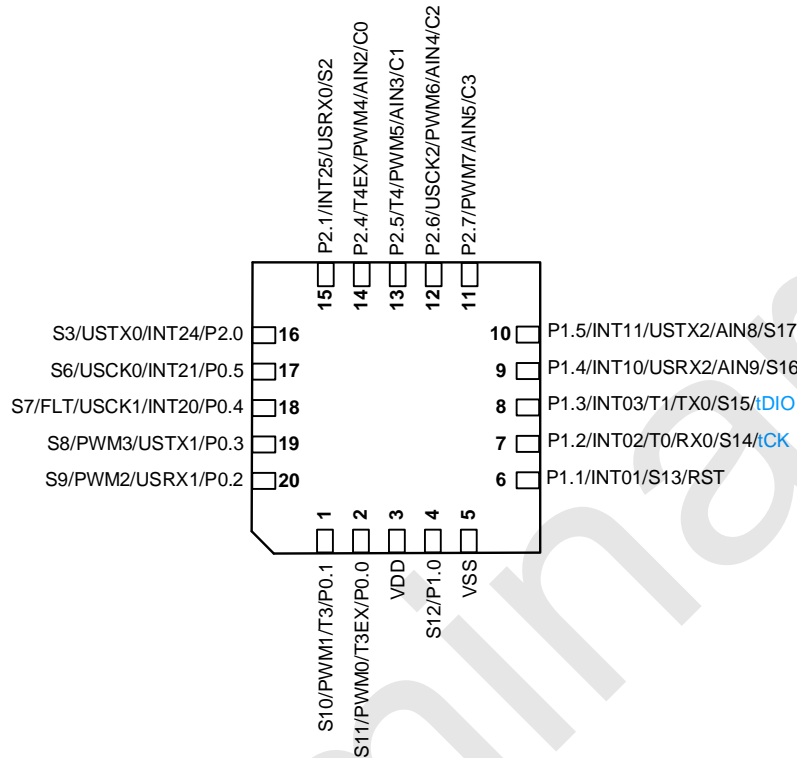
P2.1/INT25/USRX0/S2
15
P2.4/T4EX/PWM4/AIN2/C0
14
P2.5/T4/PWM5/AIN3/C1
13
P2.6/USCK2/PWM6/AIN4/C2
12
P2.7/PWM7/AIN5/C3
11

S3/USTX0/INT24/P2.0 16
S6/USCK0/INT21/P0.5 17
S7/FLT/USCK1/INT20/P0.4 18
S8/PWM3/USTX1/P0.3 19
S9/PWM2/USRX1/P0.2 20

10 P1.5/INT11/USTX2/AIN8/S17
9 P1.4/INT10/USRX2/AIN9/S16
8 P1.3/INT03/T1/TX0/S15/tDIO
7 P1.2/INT02/T0/RX0/S14/tCK
6 P1.1/INT01/S13/RST

1
S10/PWM1/T3/P0.1
2
S11/PWM0/T3EX/P0.0
3
VDD
4
S12/P1.0
5
VSS